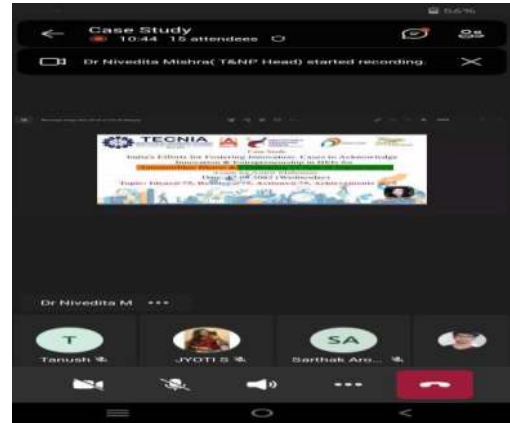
56%

Case Study
10:44 15 attendees

Dr Nivedita Mishra( T&NP Head) started recording.

TECNIA

Case Study
India's Efforts for Fostering Innovation: Cases in Acknowledge Innovation & Entrepreneurship in BBS for
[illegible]
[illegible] 2022 (Wednesday)
Topic: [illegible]

Dr Nivedita M •••

T
Tanush

JYOTI S

SA
Sarthak Aro...